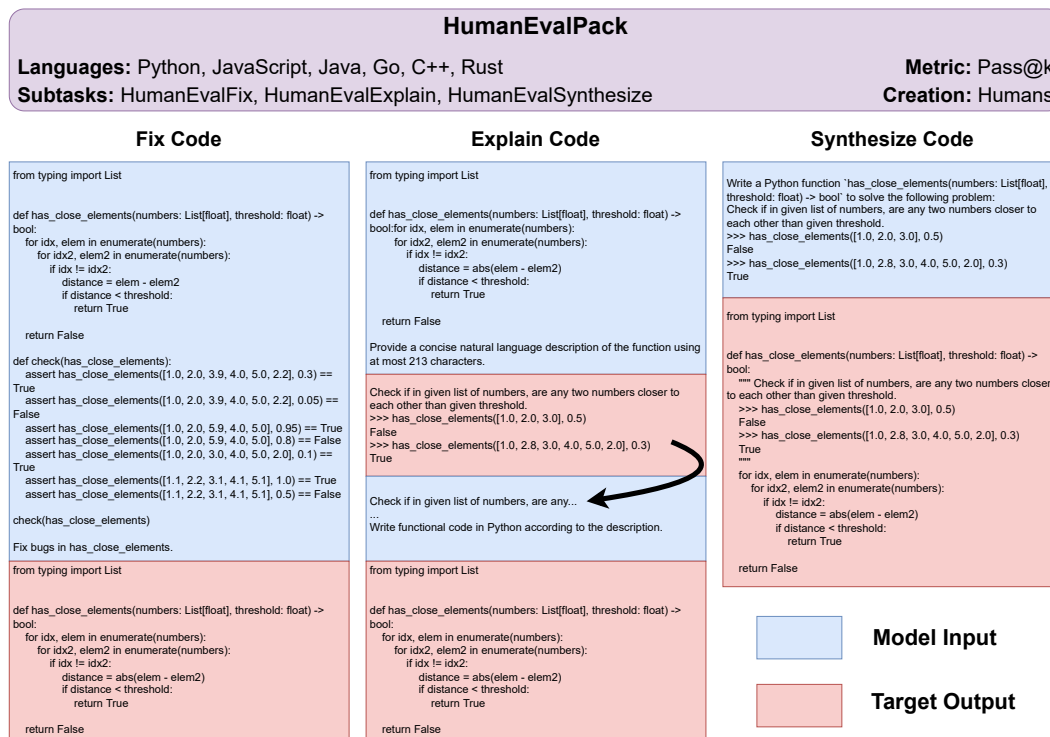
HumanEvalPack

**Languages:** Python, JavaScript, Java, Go, C++, Rust
**Subtasks:** HumanEvalFix, HumanEvalExplain, HumanEvalSynthesize

**Metric:** Pass@k
**Creation:** Humans

Fix Code

from typing import List

def has_close_elements(numbers: List[float], threshold: float) -> bool:
    for idx, elem in enumerate(numbers):
        for idx2, elem2 in enumerate(numbers):
            if idx != idx2:
                distance = elem - elem2
                if distance < threshold:
                    return True

    return False

def check(has_close_elements):
    assert has_close_elements([1.0, 2.0, 3.9, 4.0, 5.0, 2.2], 0.3) == True
    assert has_close_elements([1.0, 2.0, 3.9, 4.0, 5.0, 2.2], 0.05) == False
    assert has_close_elements([1.0, 2.0, 5.9, 4.0, 5.0], 0.95) == True
    assert has_close_elements([1.0, 2.0, 5.9, 4.0, 5.0], 0.8) == False
    assert has_close_elements([1.0, 2.0, 3.0, 4.0, 5.0, 2.0], 0.1) == True
    assert has_close_elements([1.1, 2.2, 3.1, 4.1, 5.1], 1.0) == True
    assert has_close_elements([1.1, 2.2, 3.1, 4.1, 5.1], 0.5) == False

check(has_close_elements)

Fix bugs in has_close_elements.

from typing import List

def has_close_elements(numbers: List[float], threshold: float) -> bool:
    for idx, elem in enumerate(numbers):
        for idx2, elem2 in enumerate(numbers):
            if idx != idx2:
                distance = abs(elem - elem2)
                if distance < threshold:
                    return True

    return False

Explain Code

from typing import List

def has_close_elements(numbers: List[float], threshold: float) -> bool:for idx, elem in enumerate(numbers):
        for idx2, elem2 in enumerate(numbers):
            if idx != idx2:
                distance = abs(elem - elem2)
                if distance < threshold:
                    return True

    return False

Provide a concise natural language description of the function using at most 213 characters.

Check if in given list of numbers, are any two numbers closer to each other than given threshold.
>>> has_close_elements([1.0, 2.0, 3.0], 0.5)
False
>>> has_close_elements([1.0, 2.8, 3.0, 4.0, 5.0, 2.0], 0.3)
True

Check if in given list of numbers, are any...
...
Write functional code in Python according to the description.

from typing import List

def has_close_elements(numbers: List[float], threshold: float) -> bool:
    for idx, elem in enumerate(numbers):
        for idx2, elem2 in enumerate(numbers):
            if idx != idx2:
                distance = abs(elem - elem2)
                if distance < threshold:
                    return True

    return False

Synthesize Code

Write a Python function `has_close_elements(numbers: List[float], threshold: float) -> bool` to solve the following problem:
Check if in given list of numbers, are any two numbers closer to each other than given threshold.
>>> has_close_elements([1.0, 2.0, 3.0], 0.5)
False
>>> has_close_elements([1.0, 2.8, 3.0, 4.0, 5.0, 2.0], 0.3)
True

from typing import List

def has_close_elements(numbers: List[float], threshold: float) -> bool:
    """ Check if in given list of numbers, are any two numbers closer to each other than given threshold.
    >>> has_close_elements([1.0, 2.0, 3.0], 0.5)
    False
    >>> has_close_elements([1.0, 2.8, 3.0, 4.0, 5.0, 2.0], 0.3)
    True
    """
    for idx, elem in enumerate(numbers):
        for idx2, elem2 in enumerate(numbers):
            if idx != idx2:
                distance = abs(elem - elem2)
                if distance < threshold:
                    return True

    return False

Model Input

Target Output